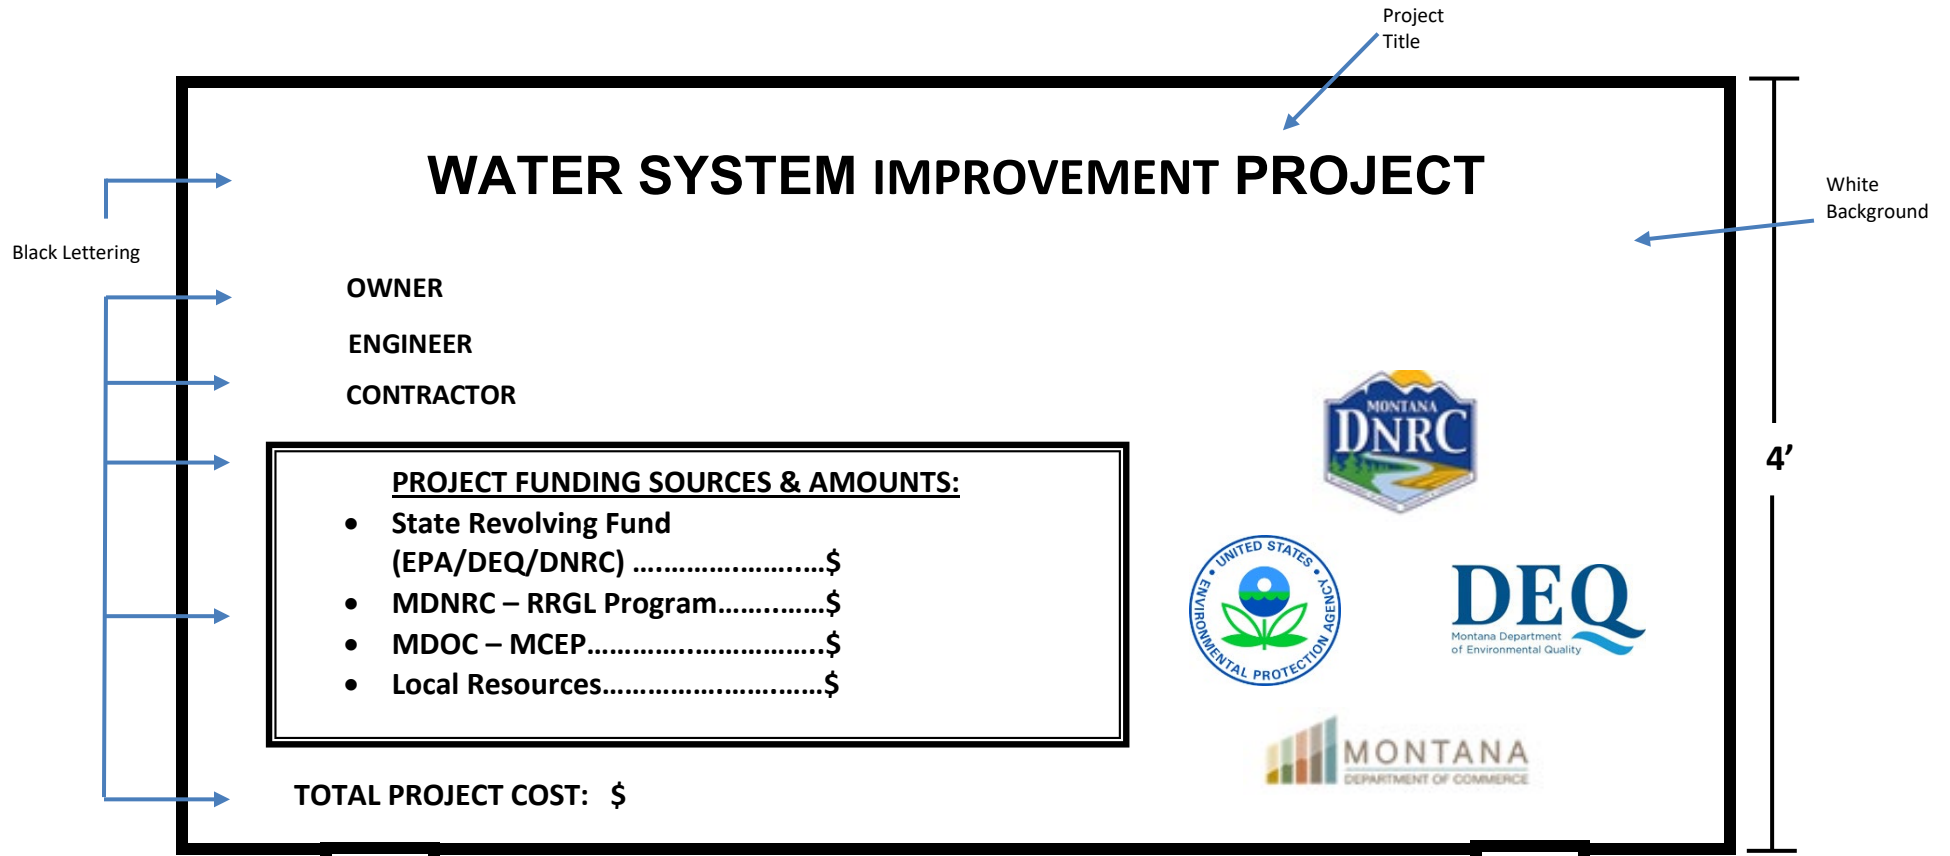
Project Title

White Background

Black Lettering

WATER SYSTEM IMPROVEMENT PROJECT

OWNER

ENGINEER

CONTRACTOR

PROJECT FUNDING SOURCES & AMOUNTS:

- State Revolving Fund (EPA/DEQ/DNRC) ……………………..$
- MDNRC – RRGL Program…………..$
- MDOC – MCEP………………………..$
- Local Resources………………………$

TOTAL PROJECT COST: $

4’

MONTANA DNRC

UNITED STATES ENVIRONMENTAL PROTECTION AGENCY

DEQ Montana Department of Environmental Quality

MONTANA DEPARTMENT OF COMMERCE